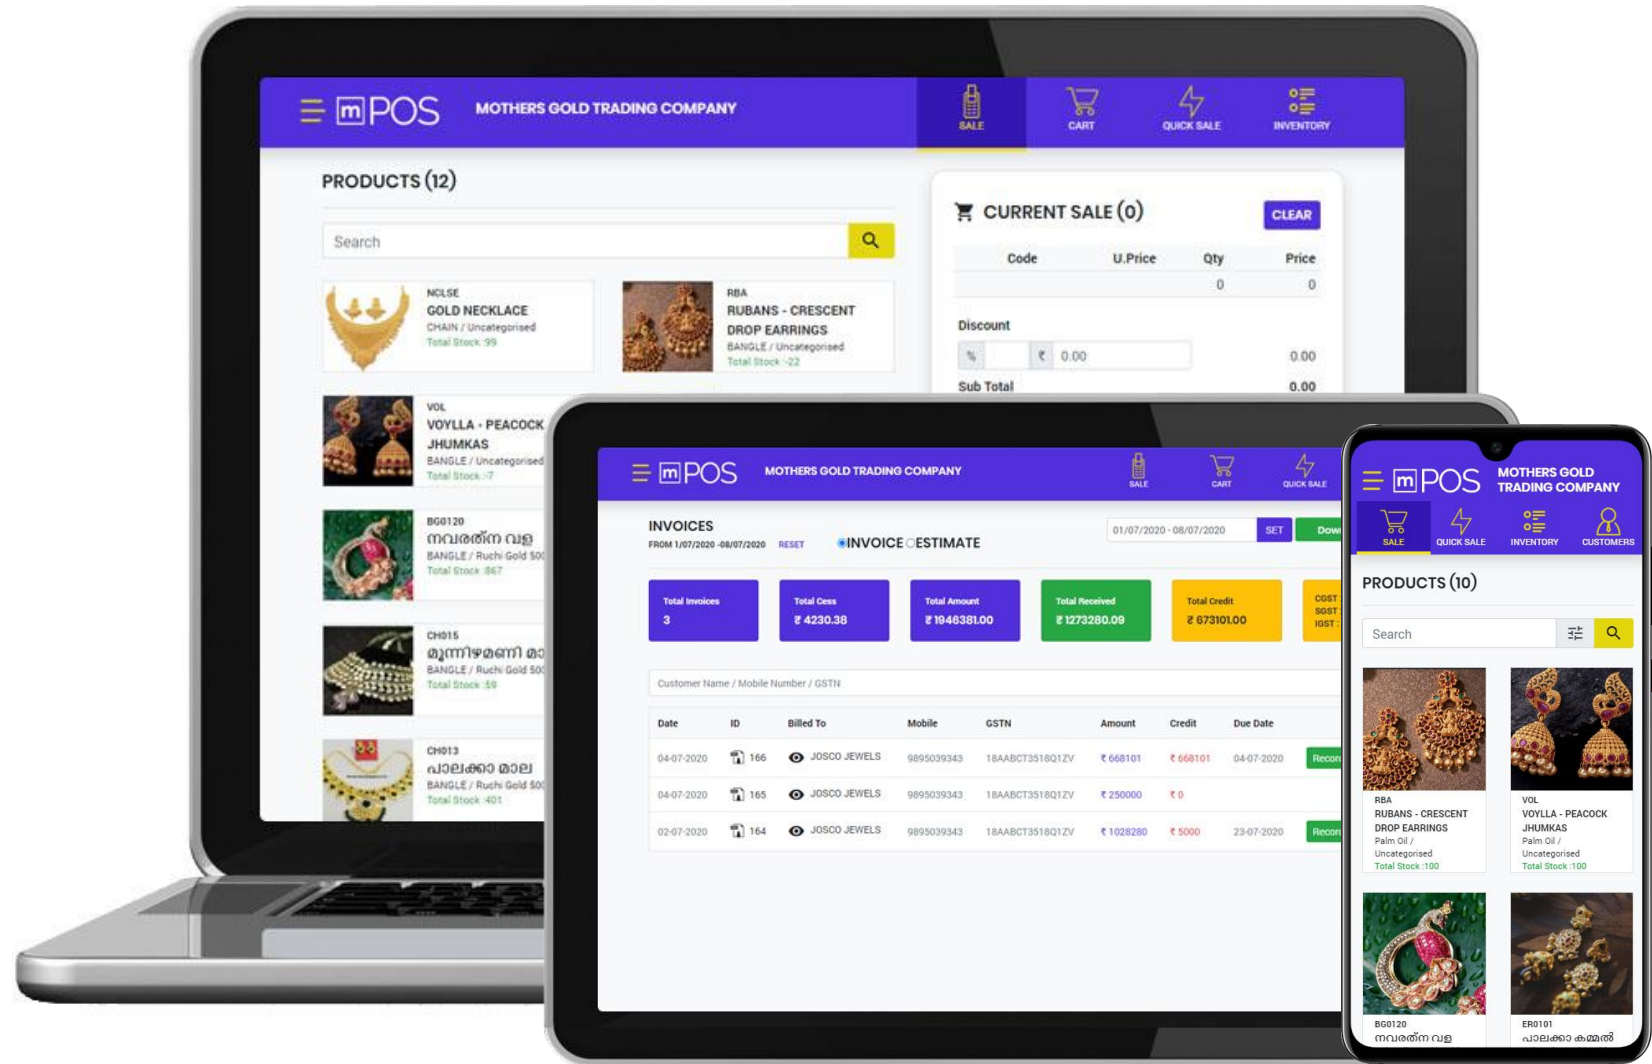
mPOS MOTHERS GOLD TRADING COMPANY

SALE CART QUICK SALE INVENTORY

PRODUCTS (12)

Search

NCLSE
GOLD NECKLACE
CHAIN / Uncategorised
Total Stock :99

RBA
RUBANS - CRESCENT DROP EARRINGS
BANGLE / Uncategorised
Total Stock :-22

VOL
VOYLLA - PEACOCK JHUMKAS
BANGLE / Uncategorised
Total Stock :-7

BG0120
നവരത്ന വള
BANGLE / Ruchi Gold 50
Total Stock :867

CH015
മുന്നിഴമണി മാ
BANGLE / Ruchi Gold 50
Total Stock :59

CH013
പാലക്കാ മാല
BANGLE / Ruchi Gold 50
Total Stock :401

CURRENT SALE (0)

CLEAR

| Code | U.Price | Qty | Price |
|---|---|---|---|
| | | 0 | 0 |

Discount
% ₹ 0.00 0.00
Sub Total 0.00

mPOS MOTHERS GOLD TRADING COMPANY

SALE CART QUICK SALE

INVOICES
FROM 1/07/2020 -08/07/2020 RESET
INVOICE ESTIMATE
01/07/2020 - 08/07/2020 SET Dow

Total Invoices 3
Total Cess ₹ 4230.38
Total Amount ₹ 1946381.00
Total Received ₹ 1273280.09
Total Credit ₹ 673101.00
CGST SGST IGST

Customer Name / Mobile Number / GSTN

| Date | ID | Billed To | Mobile | GSTN | Amount | Credit | Due Date | |
|---|---|---|---|---|---|---|---|---|
| 04-07-2020 | 166 | JOSCO JEWELS | 9895039343 | 18AABCT3518Q1ZV | ₹ 668101 | ₹ 668101 | 04-07-2020 | Recon |
| 04-07-2020 | 165 | JOSCO JEWELS | 9895039343 | 18AABCT3518Q1ZV | ₹ 250000 | ₹ 0 | | |
| 02-07-2020 | 164 | JOSCO JEWELS | 9895039343 | 18AABCT3518Q1ZV | ₹ 1028280 | ₹ 5000 | 23-07-2020 | Recon |

mPOS MOTHERS GOLD TRADING COMPANY

SALE QUICK SALE INVENTORY CUSTOMERS

PRODUCTS (10)

Search

RBA
RUBANS - CRESCENT DROP EARRINGS
Palm Oil / Uncategorised
Total Stock :100

VOL
VOYLLA - PEACOCK JHUMKAS
Palm Oil / Uncategorised
Total Stock :100

BG0120
നവരത്ന വള

ER0101
പാലക്കാ കമ്മൽ